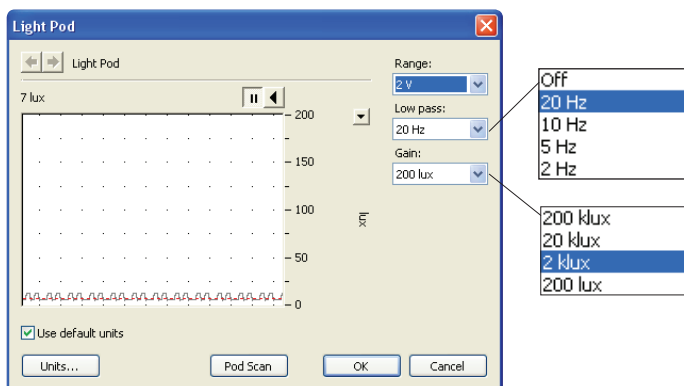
Light Pod

Light Pod

7 lux

200
150
100
50
0

lux

Range:
2 V
Low pass:
20 Hz
Gain:
200 lux

Off
20 Hz
10 Hz
5 Hz
2 Hz

200 klux
20 klux
2 klux
200 lux

Use default units

Units...
Pod Scan
OK
Cancel